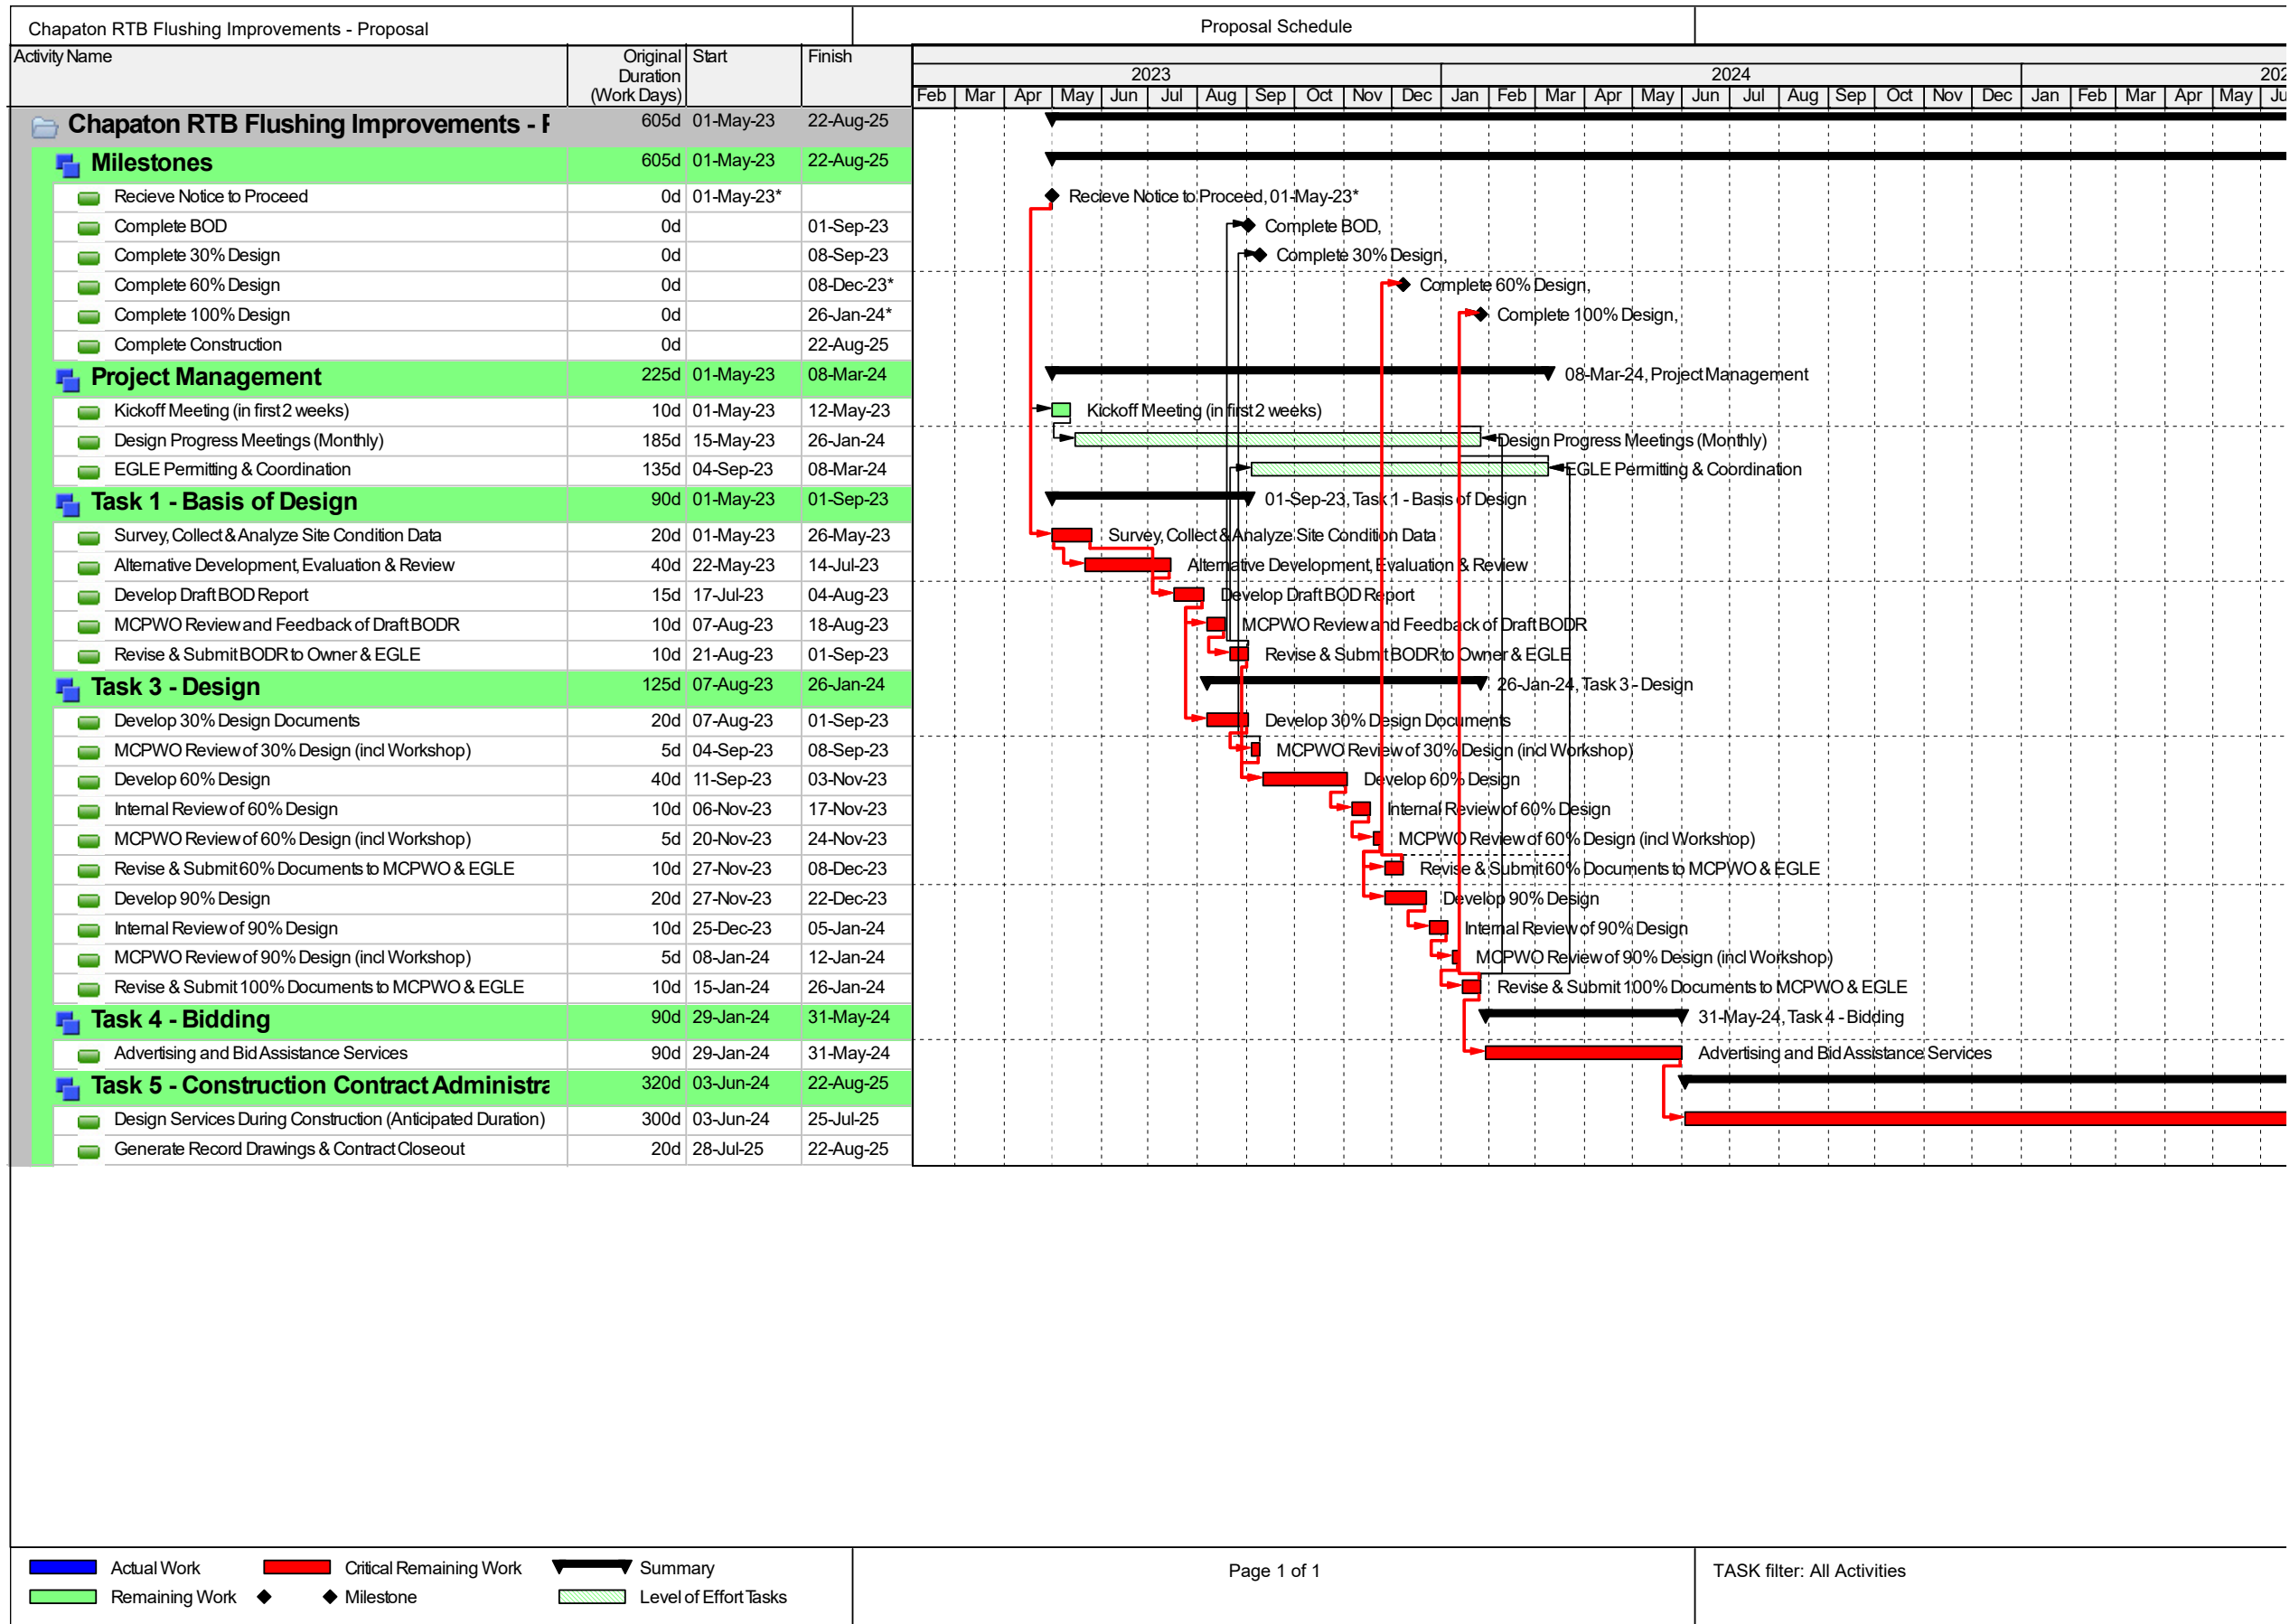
Chapaton RTB Flushing Improvements - Proposal

Proposal Schedule

| Activity Name | Original Duration (Work Days) | Start | Finish |
|---|---|---|---|
| Chapaton RTB Flushing Improvements - F | 605d | 01-May-23 | 22-Aug-25 |
| Milestones | 605d | 01-May-23 | 22-Aug-25 |
| Recieve Notice to Proceed | 0d | 01-May-23* | |
| Complete BOD | 0d | | 01-Sep-23 |
| Complete 30% Design | 0d | | 08-Sep-23 |
| Complete 60% Design | 0d | | 08-Dec-23* |
| Complete 100% Design | 0d | | 26-Jan-24* |
| Complete Construction | 0d | | 22-Aug-25 |
| Project Management | 225d | 01-May-23 | 08-Mar-24 |
| Kickoff Meeting (in first 2 weeks) | 10d | 01-May-23 | 12-May-23 |
| Design Progress Meetings (Monthly) | 185d | 15-May-23 | 26-Jan-24 |
| EGLE Permitting & Coordination | 135d | 04-Sep-23 | 08-Mar-24 |
| Task 1 - Basis of Design | 90d | 01-May-23 | 01-Sep-23 |
| Survey, Collect & Analyze Site Condition Data | 20d | 01-May-23 | 26-May-23 |
| Alternative Development, Evaluation & Review | 40d | 22-May-23 | 14-Jul-23 |
| Develop Draft BOD Report | 15d | 17-Jul-23 | 04-Aug-23 |
| MCPWO Review and Feedback of Draft BODR | 10d | 07-Aug-23 | 18-Aug-23 |
| Revise & Submit BODR to Owner & EGLE | 10d | 21-Aug-23 | 01-Sep-23 |
| Task 3 - Design | 125d | 07-Aug-23 | 26-Jan-24 |
| Develop 30% Design Documents | 20d | 07-Aug-23 | 01-Sep-23 |
| MCPWO Review of 30% Design (incl Workshop) | 5d | 04-Sep-23 | 08-Sep-23 |
| Develop 60% Design | 40d | 11-Sep-23 | 03-Nov-23 |
| Internal Review of 60% Design | 10d | 06-Nov-23 | 17-Nov-23 |
| MCPWO Review of 60% Design (incl Workshop) | 5d | 20-Nov-23 | 24-Nov-23 |
| Revise & Submit 60% Documents to MCPWO & EGLE | 10d | 27-Nov-23 | 08-Dec-23 |
| Develop 90% Design | 20d | 27-Nov-23 | 22-Dec-23 |
| Internal Review of 90% Design | 10d | 25-Dec-23 | 05-Jan-24 |
| MCPWO Review of 90% Design (incl Workshop) | 5d | 08-Jan-24 | 12-Jan-24 |
| Revise & Submit 100% Documents to MCPWO & EGLE | 10d | 15-Jan-24 | 26-Jan-24 |
| Task 4 - Bidding | 90d | 29-Jan-24 | 31-May-24 |
| Advertising and Bid Assistance Services | 90d | 29-Jan-24 | 31-May-24 |
| Task 5 - Construction Contract Administra | 320d | 03-Jun-24 | 22-Aug-25 |
| Design Services During Construction (Anticipated Duration) | 300d | 03-Jun-24 | 25-Jul-25 |
| Generate Record Drawings & Contract Closeout | 20d | 28-Jul-25 | 22-Aug-25 |

2023 2024 202
Feb Mar Apr May Jun Jul Aug Sep Oct Nov Dec Jan Feb Mar Apr May Jun Jul Aug Sep Oct Nov Dec Jan Feb Mar Apr May Ju

Recieve Notice to Proceed, 01-May-23*
Complete BOD,
Complete 30% Design,
Complete 60% Design,
Complete 100% Design,
08-Mar-24, Project Management
Kickoff Meeting (in first 2 weeks)
Design Progress Meetings (Monthly)
EGLE Permitting & Coordination
01-Sep-23, Task 1 - Basis of Design
Survey, Collect & Analyze Site Condition Data
Alternative Development, Evaluation & Review
Develop Draft BOD Report
MCPWO Review and Feedback of Draft BODR
Revise & Submit BODR to Owner & EGLE
26-Jan-24, Task 3 - Design
Develop 30% Design Documents
MCPWO Review of 30% Design (incl Workshop)
Develop 60% Design
Internal Review of 60% Design
MCPWO Review of 60% Design (incl Workshop)
Revise & Submit 60% Documents to MCPWO & EGLE
Develop 90% Design
Internal Review of 90% Design
MCPWO Review of 90% Design (incl Workshop)
Revise & Submit 100% Documents to MCPWO & EGLE
31-May-24, Task 4 - Bidding
Advertising and Bid Assistance Services

Actual Work
Remaining Work
Critical Remaining Work
Milestone
Summary
Level of Effort Tasks

Page 1 of 1

TASK filter: All Activities